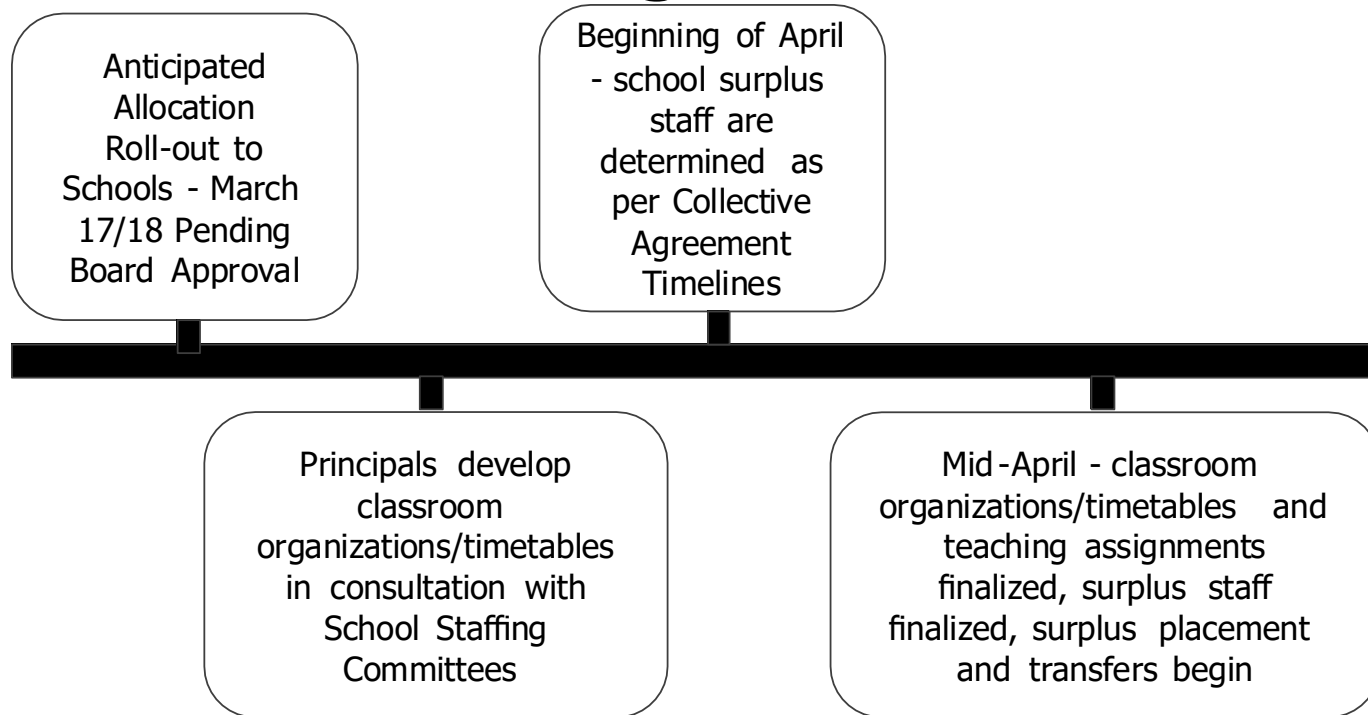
Anticipated Allocation Roll-out to Schools - March 17/18 Pending Board Approval

Beginning of April - school surplus staff are determined as per Collective Agreement Timelines

Principals develop classroom organizations/timetables in consultation with School Staffing Committees

Mid-April - classroom organizations/timetables and teaching assignments finalized, surplus staff finalized, surplus placement and transfers begin